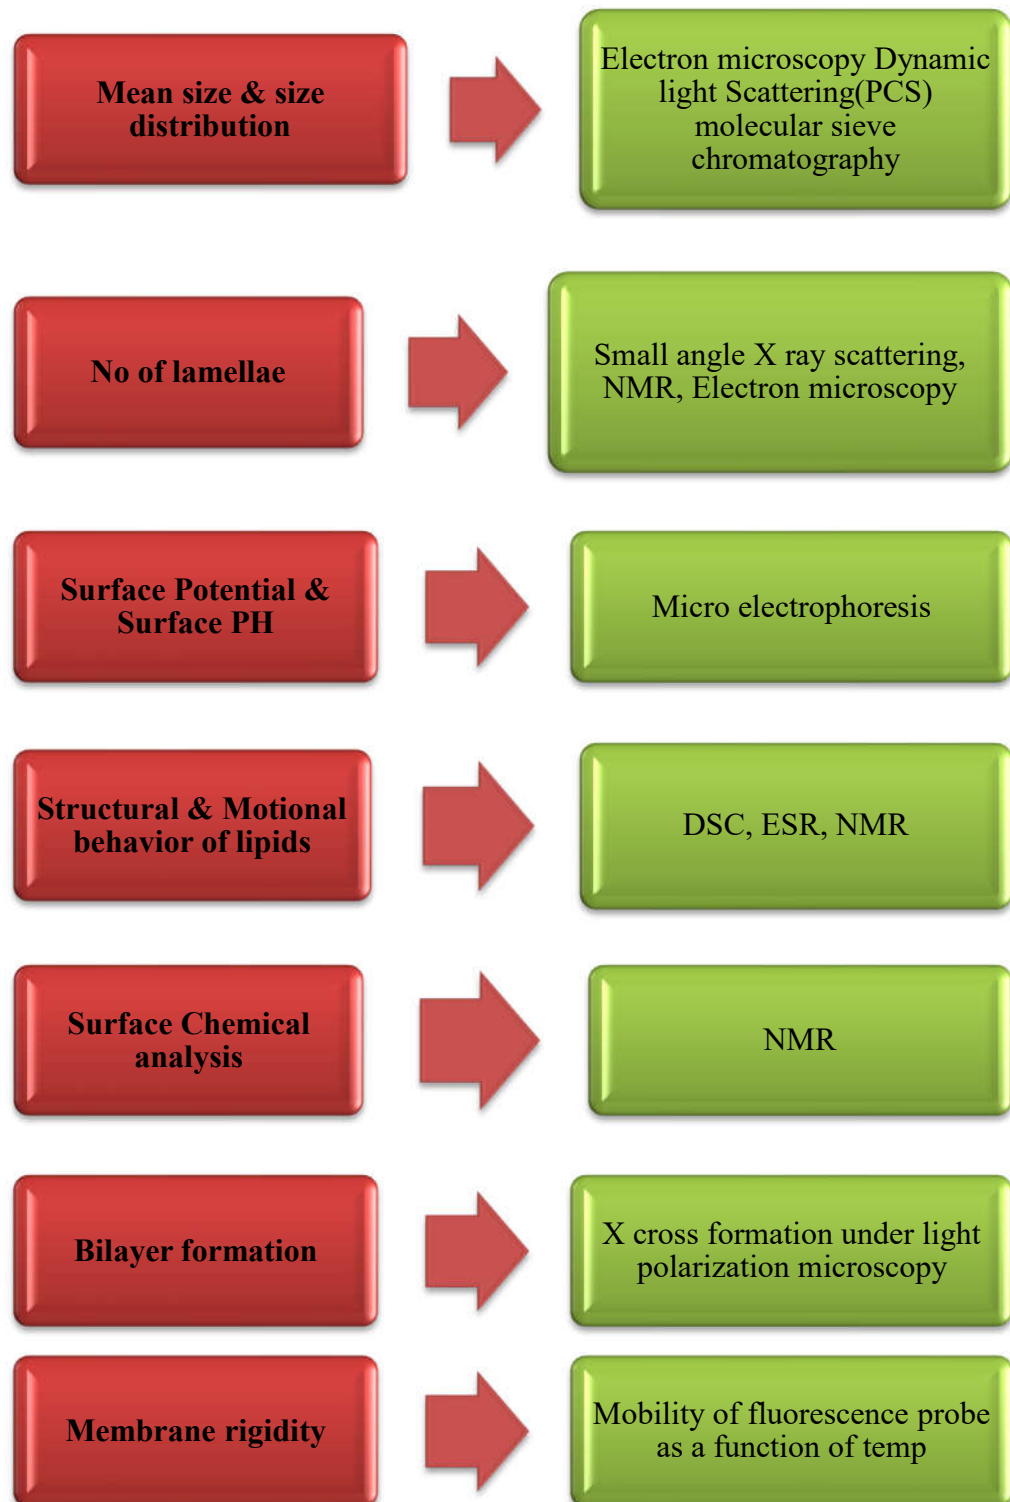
Mean size & size distribution

Electron microscopy Dynamic light Scattering(PCS) molecular sieve chromatography

No of lamellae

Small angle X ray scattering, NMR, Electron microscopy

Surface Potential & Surface PH

Micro electrophoresis

Structural & Motional behavior of lipids

DSC, ESR, NMR

Surface Chemical analysis

NMR

Bilayer formation

X cross formation under light polarization microscopy

Membrane rigidity

Mobility of fluorescence probe as a function of temp